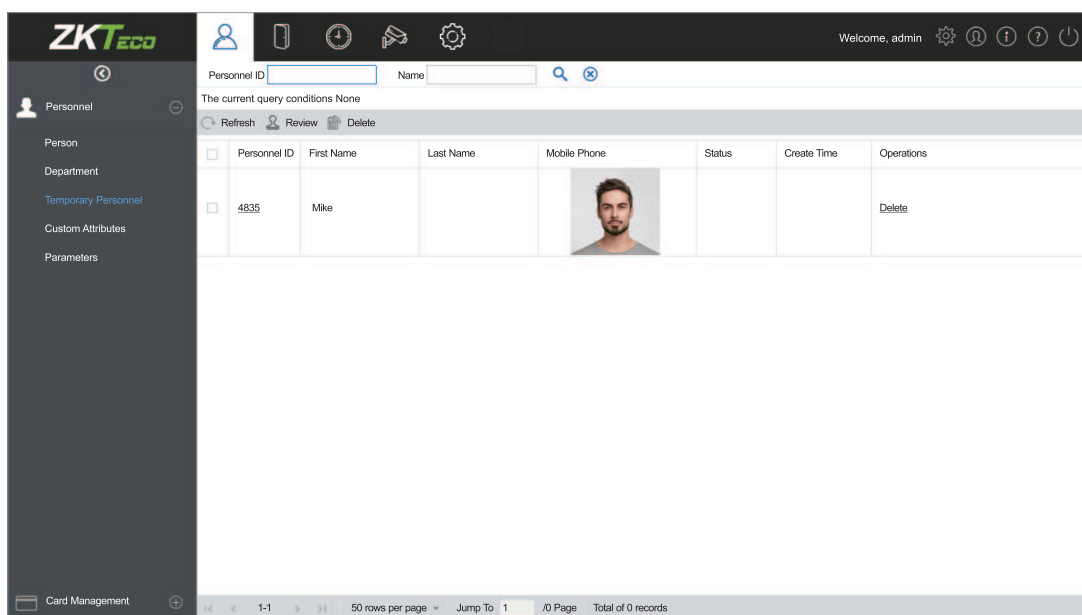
ZKTeco

Welcome, admin

Personnel

Person
Department
Temporary Personnel
Custom Attributes
Parameters

Card Management

Personnel ID Name

The current query conditions None

Refresh Review Delete

| | Personnel ID | First Name | Last Name | Mobile Phone | Status | Create Time | Operations |
|---|---|---|---|---|---|---|---|
| | 4835 | Mike | | | | | Delete |

1-1 50 rows per page Jump To 1 /0 Page Total of 0 records